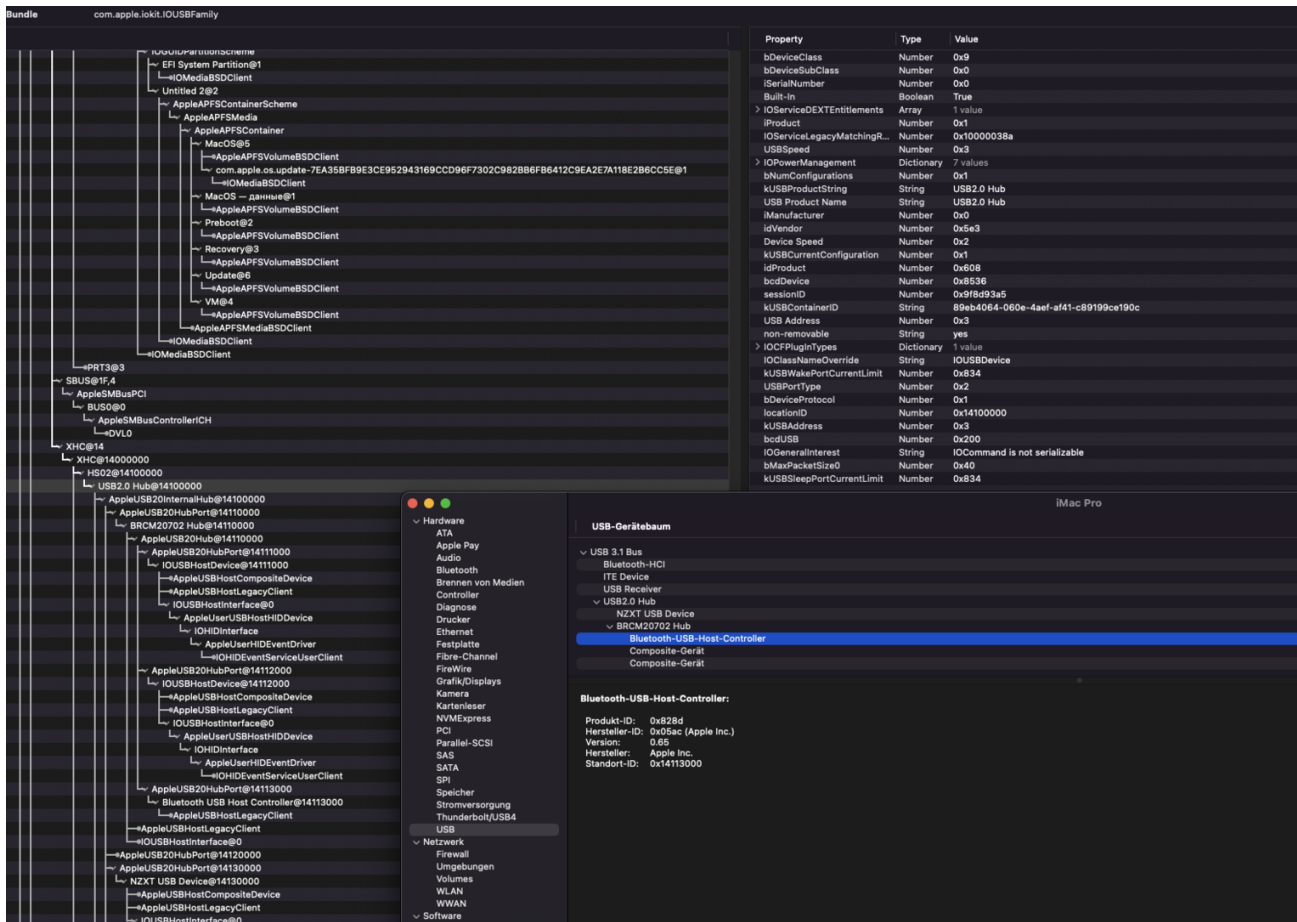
Bundle com.apple.iokit.IOUSBFamily

IOGUIDPartitionScheme
EFI System Partition@1
IOMediaBSDClient
Untitled 2@2
AppleAPFSContainerScheme
AppleAPFSMedia
AppleAPFSContainer
MacOS@5
AppleAPFSVolumeBSDClient
com.apple.os.update-7EA35BFB9E3CE952943169CCD96F7302C982BB6FB6412C9EA2E7A118E2B6CC5E@1
IOMediaBSDClient
MacOS — данные@1
AppleAPFSVolumeBSDClient
Preboot@2
AppleAPFSVolumeBSDClient
Recovery@3
AppleAPFSVolumeBSDClient
Update@6
AppleAPFSVolumeBSDClient
VM@4
AppleAPFSVolumeBSDClient
AppleAPFSMediaBSDClient
IOMediaBSDClient
IOMediaBSDClient
PRT3@3
SBUS@1F,4
AppleSMBusPCI
BUS0@0
AppleSMBusControllerICH
DVL0
XHC@14
XHC@14000000
HS02@14100000
USB2.0 Hub@14100000
AppleUSB20InternalHub@14100000
AppleUSB20HubPort@14110000
BRCM20702 Hub@14110000
AppleUSB20Hub@14110000
AppleUSB20HubPort@14111000
IOUSBHostDevice@14111000
AppleUSBHostCompositeDevice
AppleUSBHostLegacyClient
IOUSBHostInterface@0
AppleUserUSBHostHIDDevice
IOHIDInterface
AppleUserHIDEventDriver
IOHIDEventServiceUserClient
AppleUSB20HubPort@14112000
IOUSBHostDevice@14112000
AppleUSBHostCompositeDevice
AppleUSBHostLegacyClient
IOUSBHostInterface@0
AppleUserUSBHostHIDDevice
IOHIDInterface
AppleUserHIDEventDriver
IOHIDEventServiceUserClient
AppleUSB20HubPort@14113000
Bluetooth USB Host Controller@14113000
AppleUSBHostLegacyClient
AppleUSBHostLegacyClient
IOUSBHostInterface@0
AppleUSB20HubPort@14120000
AppleUSB20HubPort@14130000
NZXT USB Device@14130000
AppleUSBHostCompositeDevice
AppleUSBHostLegacyClient
IOUSBHostInterface@0

| Property | Type | Value |
|---|---|---|
| bDeviceClass | Number | 0x9 |
| bDeviceSubClass | Number | 0x0 |
| iSerialNumber | Number | 0x0 |
| Built-In | Boolean | True |
| IOServiceDEXTEntitlements | Array | 1 value |
| iProduct | Number | 0x1 |
| IOServiceLegacyMatchingR... | Number | 0x10000038a |
| USBSpeed | Number | 0x3 |
| IOPowerManagement | Dictionary | 7 values |
| bNumConfigurations | Number | 0x1 |
| kUSBProductString | String | USB2.0 Hub |
| USB Product Name | String | USB2.0 Hub |
| iManufacturer | Number | 0x0 |
| idVendor | Number | 0x5e3 |
| Device Speed | Number | 0x2 |
| kUSBCurrentConfiguration | Number | 0x1 |
| idProduct | Number | 0x608 |
| bcdDevice | Number | 0x8536 |
| sessionID | Number | 0x9f8d93a5 |
| kUSBContainerID | String | 89eb4064-060e-4aef-af41-c89199ce190c |
| USB Address | Number | 0x3 |
| non-removable | String | yes |
| IOCFPlugInTypes | Dictionary | 1 value |
| IOClassNameOverride | String | IOUSBDevice |
| kUSBWakePortCurrentLimit | Number | 0x834 |
| USBPortType | Number | 0x2 |
| bDeviceProtocol | Number | 0x1 |
| locationID | Number | 0x14100000 |
| kUSBAddress | Number | 0x3 |
| bcdUSB | Number | 0x200 |
| IOGeneralInterest | String | IOCommand is not serializable |
| bMaxPacketSize0 | Number | 0x40 |
| kUSBSleepPortCurrentLimit | Number | 0x834 |

iMac Pro

Hardware
ATA
Apple Pay
Audio
Bluetooth
Brennen von Medien
Controller
Diagnose
Drucker
Ethernet
Festplatte
Fibre-Channel
FireWire
Grafik/Displays
Kamera
Kartenleser
NVMExpress
PCI
Parallel-SCSI
SAS
SATA
SPI
Speicher
Stromversorgung
Thunderbolt/USB4
USB
Netzwerk
Firewall
Umgebungen
Volumes
WLAN
WWAN
Software

USB-Gerätebaum

USB 3.1 Bus
Bluetooth-HCI
ITE Device
USB Receiver
USB2.0 Hub
NZXT USB Device
BRCM20702 Hub
Bluetooth-USB-Host-Controller
Composite-Gerät
Composite-Gerät

Bluetooth-USB-Host-Controller:

Produkt-ID: 0x828d
Hersteller-ID: 0x05ac (Apple Inc.)
Version: 0.65
Hersteller: Apple Inc.
Standort-ID: 0x14113000